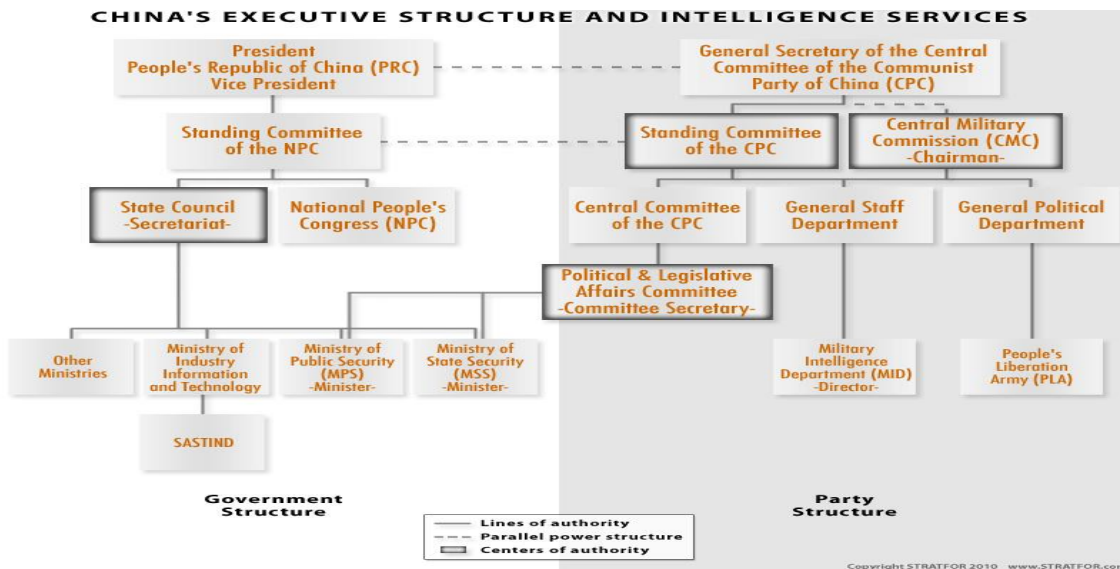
CHINA'S EXECUTIVE STRUCTURE AND INTELLIGENCE SERVICES

President
People's Republic of China (PRC)
Vice President

General Secretary of the Central Committee of the Communist Party of China (CPC)

Standing Committee of the NPC

Standing Committee of the CPC

Central Military Commission (CMC)
-Chairman-

State Council
-Secretariat-

National People's Congress (NPC)

Central Committee of the CPC

General Staff Department

General Political Department

Political & Legislative Affairs Committee
-Committee Secretary-

Other Ministries

Ministry of Industry Information and Technology

Ministry of Public Security (MPS)
-Minister-

Ministry of State Security (MSS)
-Minister-

Military Intelligence Department (MID)
-Director-

People's Liberation Army (PLA)

SASTIND

Government Structure

Party Structure

Lines of authority
Parallel power structure
Centers of authority

Copyright STRATFOR 2010 www.STRATFOR.com